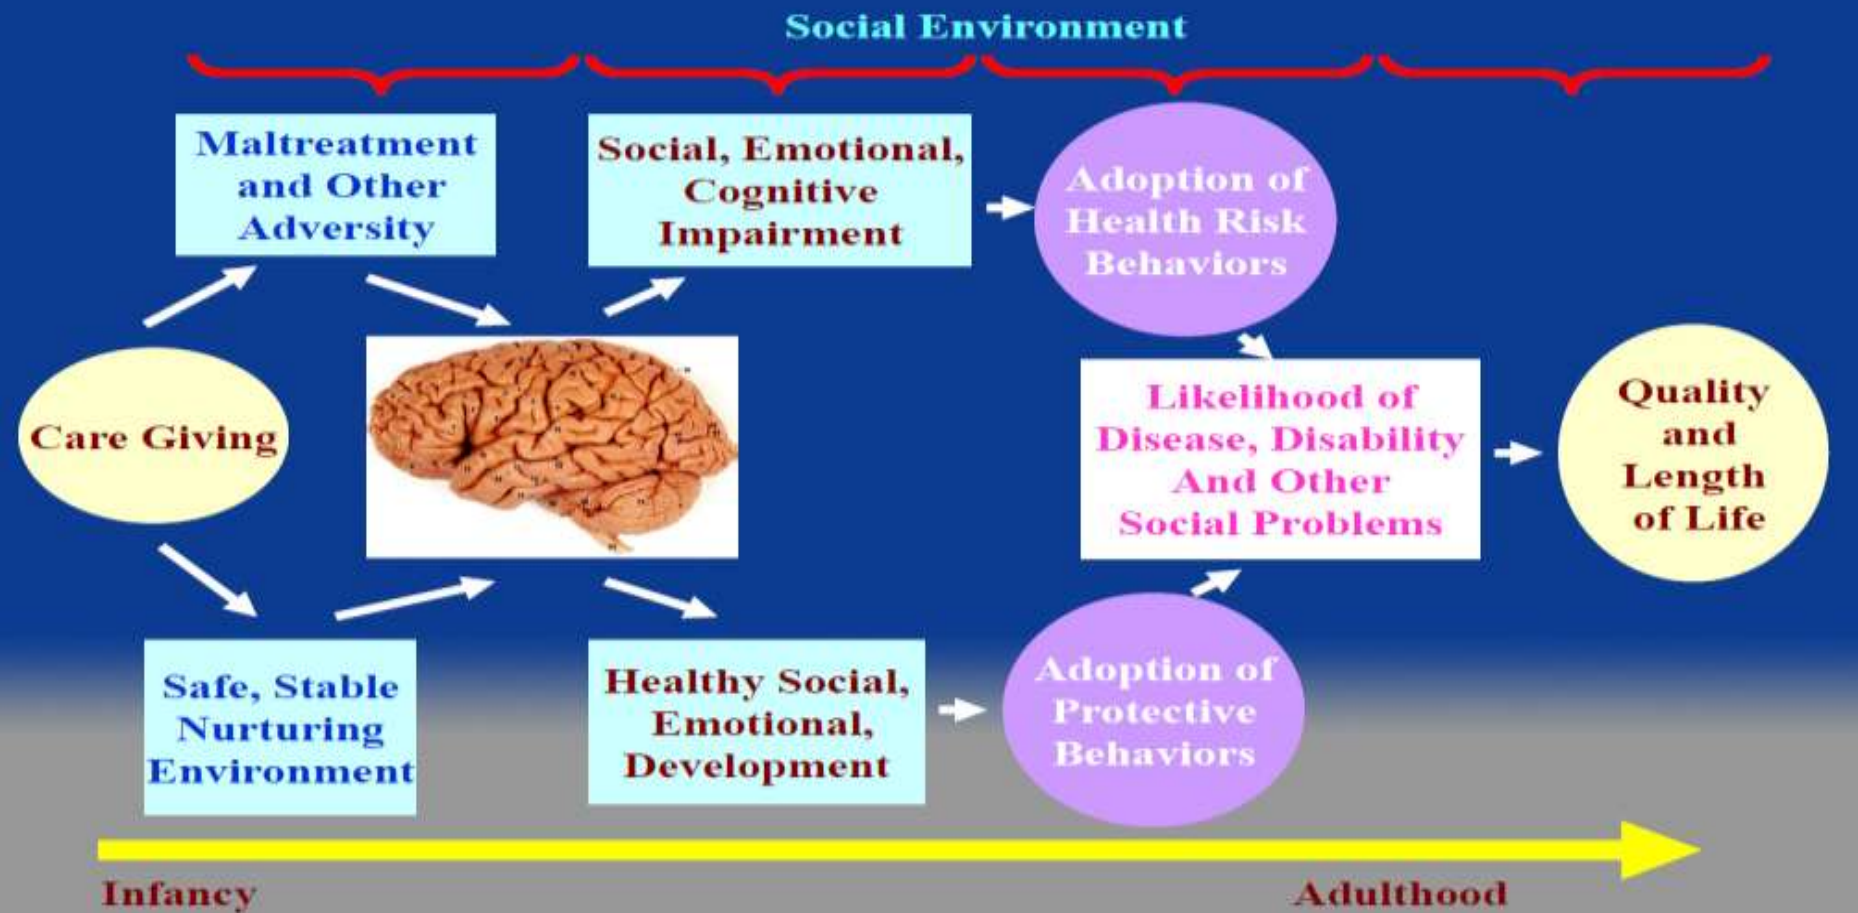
Social Environment

Maltreatment and Other Adversity

Social, Emotional, Cognitive Impairment

Adoption of Health Risk Behaviors

Care Giving

Likelihood of Disease, Disability And Other Social Problems

Quality and Length of Life

Safe, Stable Nurturing Environment

Healthy Social, Emotional, Development

Adoption of Protective Behaviors

Infancy

Adulthood